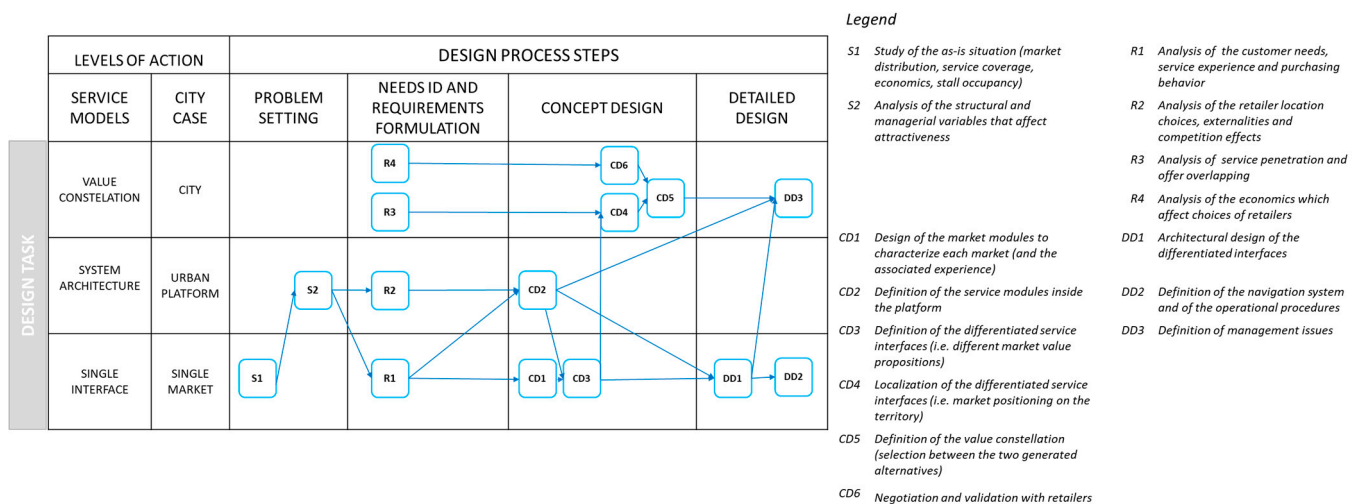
| LEVELS OF ACTION | | DESIGN PROCESS STEPS | | | |
|---|---|---|---|---|---|
| SERVICE MODELS | CITY CASE | PROBLEM SETTING | NEEDS ID AND REQUIREMENTS FORMULATION | CONCEPT DESIGN | DETAILED DESIGN |
| VALUE CONSTELATION | CITY | | R4, R3 | CD6, CD4, CD5 | DD3 |
| SYSTEM ARCHITECTURE | URBAN PLATFORM | S2 | R2 | CD2 | |
| SINGLE INTERFACE | SINGLE MARKET | S1 | R1 | CD1, CD3 | DD1, DD2 |

DESIGN TASK

Legend

S1 Study of the as-is situation (market distribution, service coverage, economics, stall occupancy)

S2 Analysis of the structural and managerial variables that affect attractiveness

R1 Analysis of the customer needs, service experience and purchasing behavior

R2 Analysis of the retailer location choices, externalities and competition effects

R3 Analysis of service penetration and offer overlapping

R4 Analysis of the economics which affect choices of retailers

CD1 Design of the market modules to characterize each market (and the associated experience)

CD2 Definition of the service modules inside the platform

CD3 Definition of the differentiated service interfaces (i.e. different market value propositions)

CD4 Localization of the differentiated service interfaces (i.e. market positioning on the territory)

CD5 Definition of the value constellation (selection between the two generated alternatives)

CD6 Negotiation and validation with retailers

DD1 Architectural design of the differentiated interfaces

DD2 Definition of the navigation system and of the operational procedures

DD3 Definition of management issues